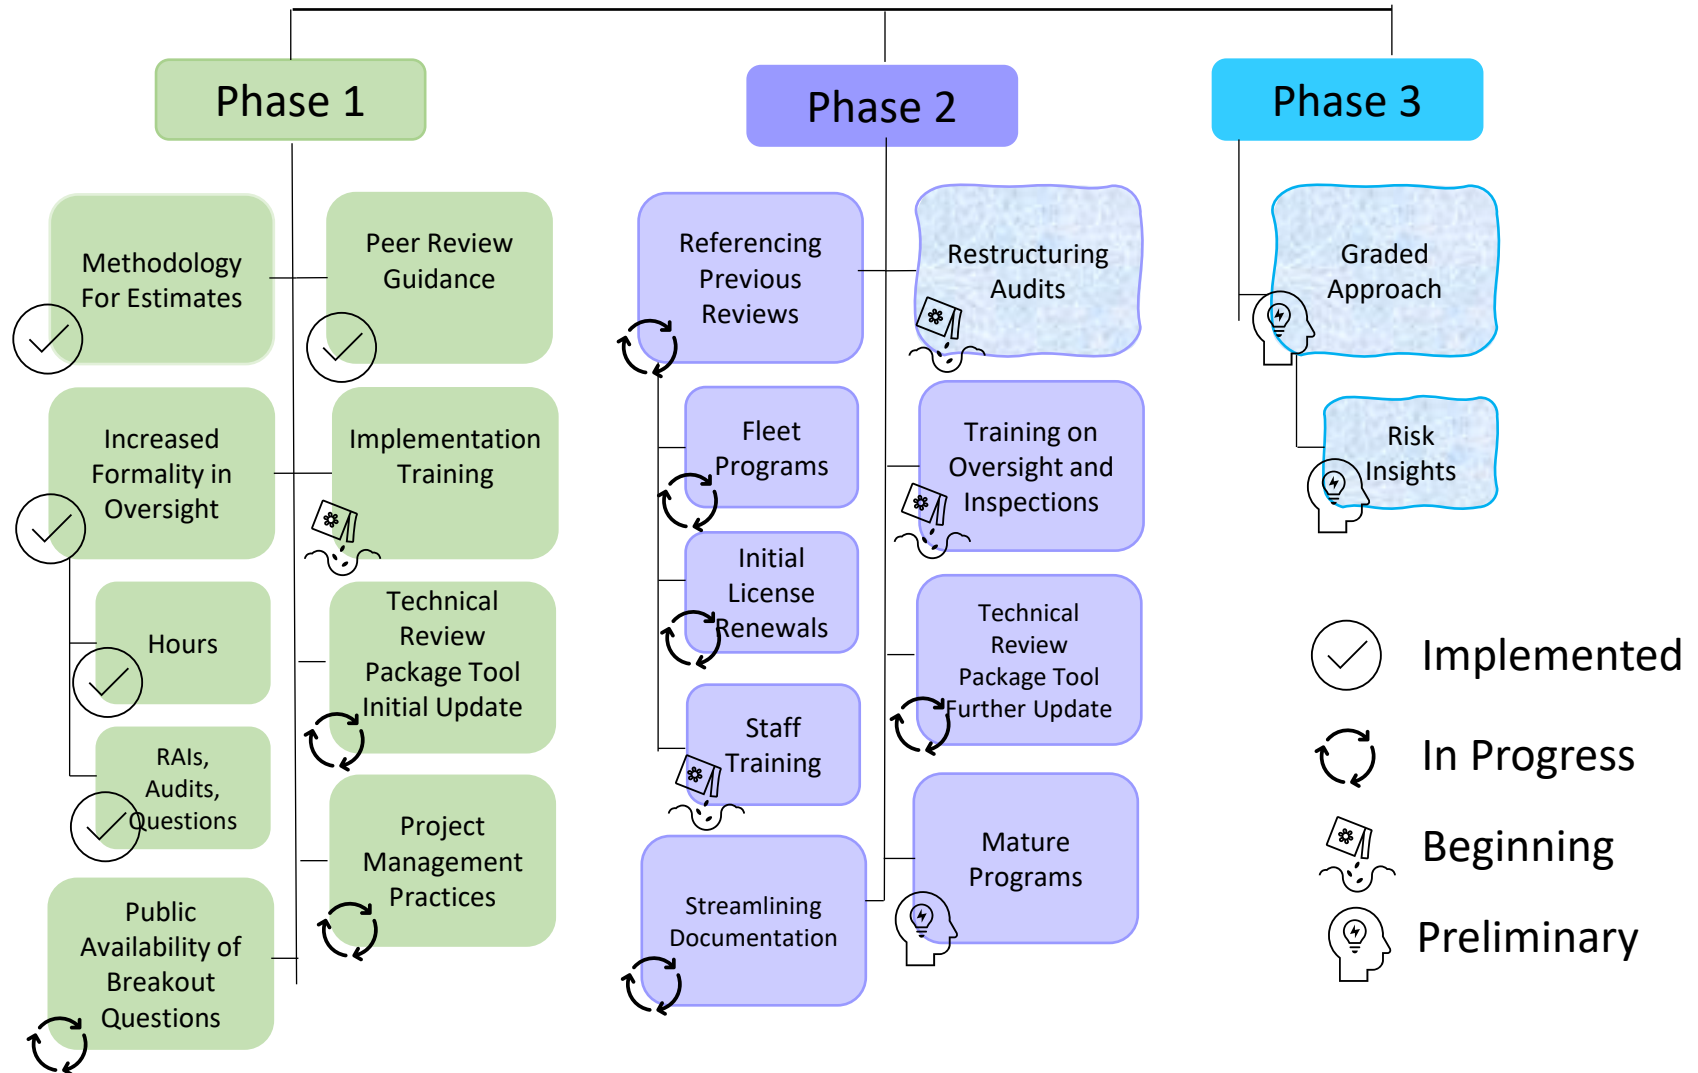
Phase 1

Methodology For Estimates

Peer Review Guidance

Increased Formality in Oversight

Implementation Training

Hours

Technical Review Package Tool Initial Update

RAIs, Audits, Questions

Project Management Practices

Public Availability of Breakout Questions

Phase 2

Referencing Previous Reviews

Restructuring Audits

Fleet Programs

Training on Oversight and Inspections

Initial License Renewals

Technical Review Package Tool Further Update

Staff Training

Mature Programs

Streamlining Documentation

Phase 3

Graded Approach

Risk Insights

Implemented

In Progress

Beginning

Preliminary